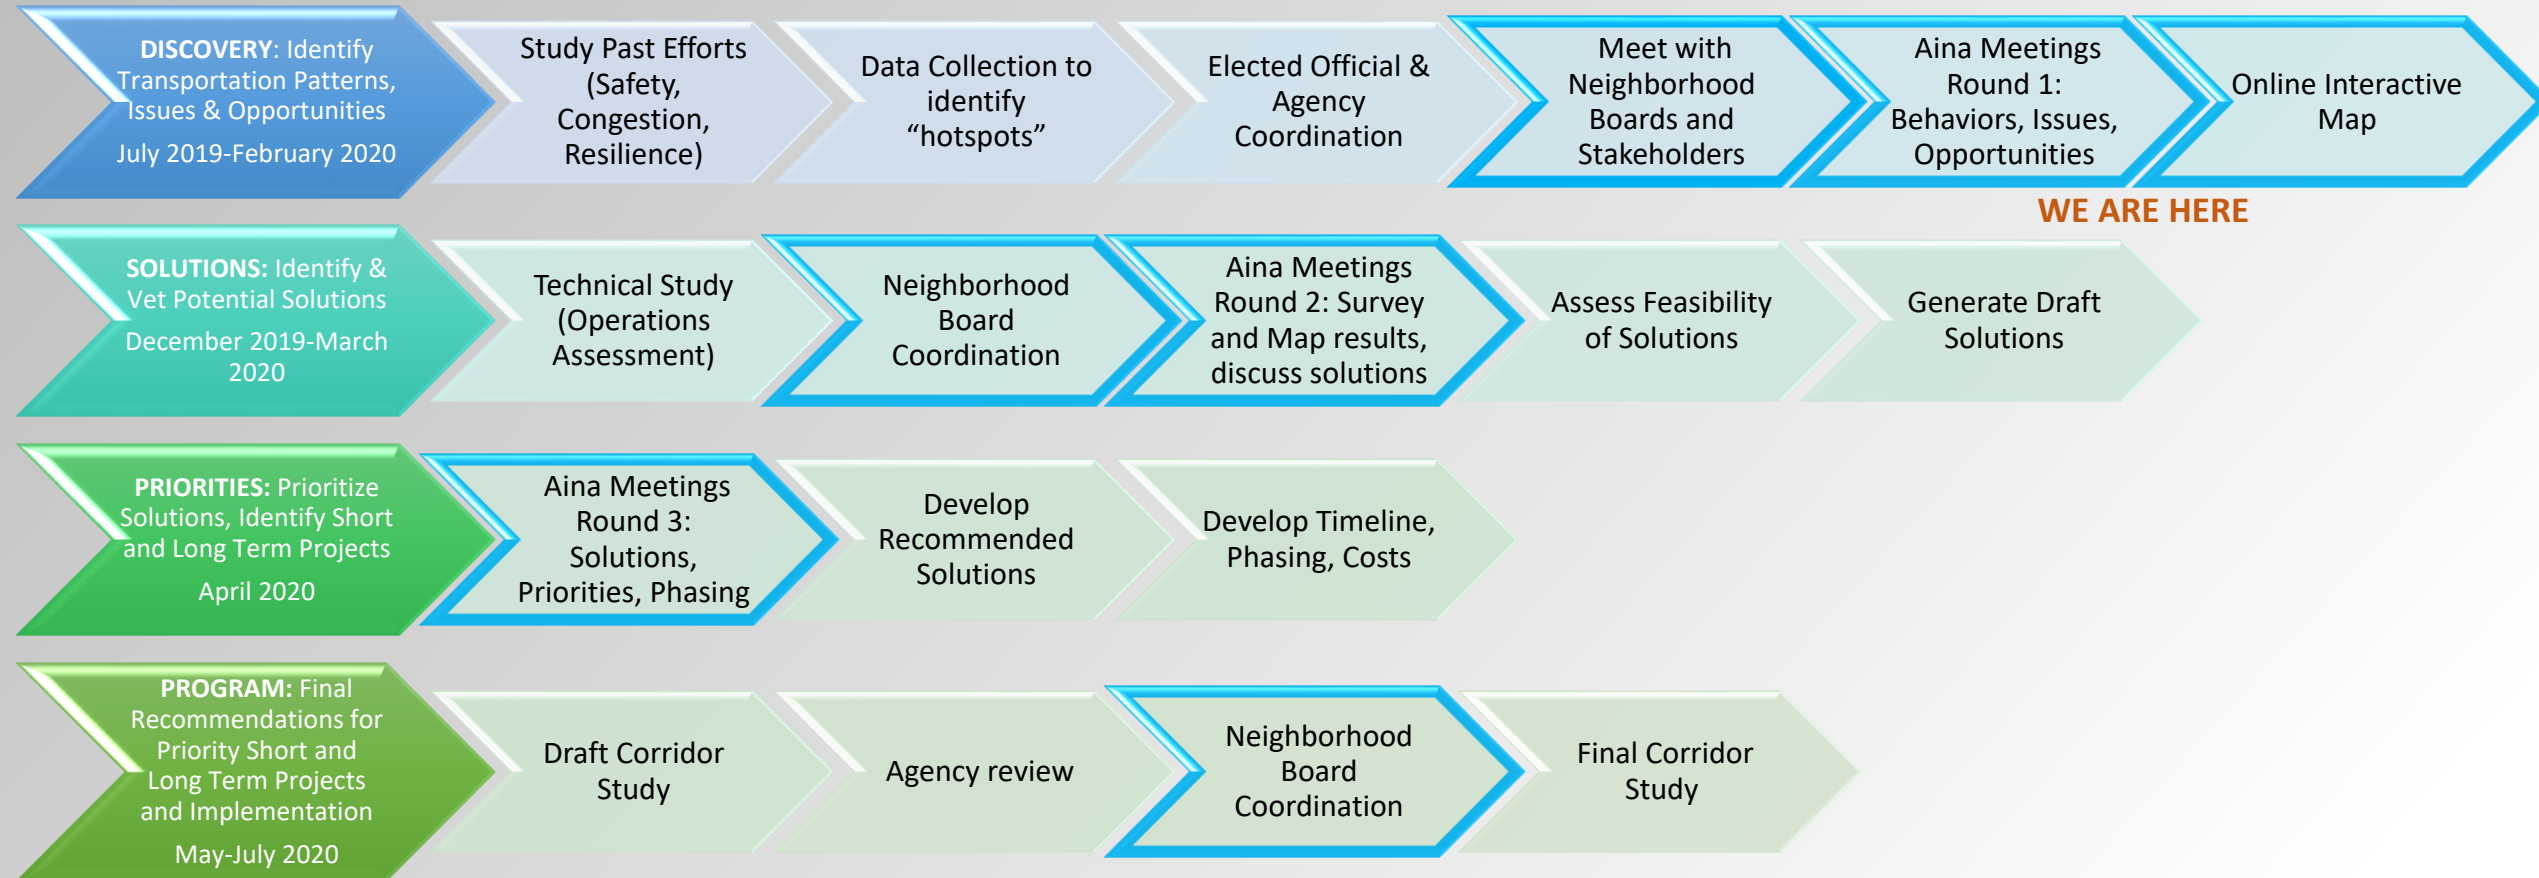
**DISCOVERY**: Identify Transportation Patterns, Issues & Opportunities

July 2019-February 2020

Study Past Efforts (Safety, Congestion, Resilience)

Data Collection to identify “hotspots”

Elected Official & Agency Coordination

Meet with Neighborhood Boards and Stakeholders

Aina Meetings Round 1: Behaviors, Issues, Opportunities

Online Interactive Map

WE ARE HERE

**SOLUTIONS:** Identify & Vet Potential Solutions

December 2019-March 2020

Technical Study (Operations Assessment)

Neighborhood Board Coordination

Aina Meetings Round 2: Survey and Map results, discuss solutions

Assess Feasibility of Solutions

Generate Draft Solutions

**PRIORITIES:** Prioritize Solutions, Identify Short and Long Term Projects

April 2020

Aina Meetings Round 3: Solutions, Priorities, Phasing

Develop Recommended Solutions

Develop Timeline, Phasing, Costs

**PROGRAM:** Final Recommendations for Priority Short and Long Term Projects and Implementation

May-July 2020

Draft Corridor Study

Agency review

Neighborhood Board Coordination

Final Corridor Study